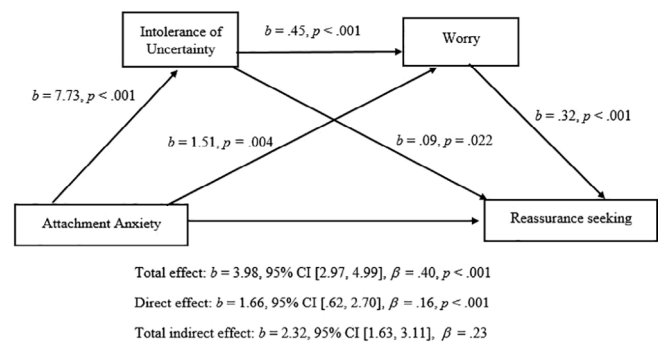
Intolerance of Uncertainty

$b$ = .45, $p$ < .001

Worry

$b$ = 7.73, $p$ < .001

$b$ = 1.51, $p$ = .004

$b$ = .09, $p$ = .022

$b$ = .32, $p$ < .001

Attachment Anxiety

Reassurance seeking

Total effect: $b$ = 3.98, 95% CI [2.97, 4.99], $\beta$ = .40, $p$ < .001

Direct effect: $b$ = 1.66, 95% CI [.62, 2.70], $\beta$ = .16, $p$ < .001

Total indirect effect: $b$ = 2.32, 95% CI [1.63, 3.11], $\beta$ = .23